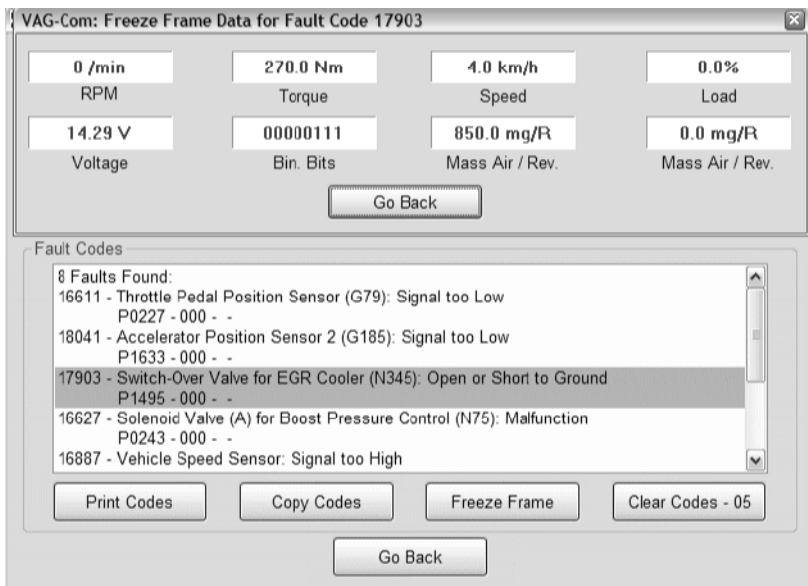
VAG-Com: Freeze Frame Data for Fault Code 17903

0 /min
RPM

270.0 Nm
Torque

4.0 km/h
Speed

0.0%
Load

14.29 V
Voltage

00000111
Bin. Bits

850.0 mg/R
Mass Air / Rev.

0.0 mg/R
Mass Air / Rev.

Go Back

Fault Codes

8 Faults Found:
16611 - Throttle Pedal Position Sensor (G79): Signal too Low
P0227 - 000 - -
18041 - Accelerator Position Sensor 2 (G185): Signal too Low
P1633 - 000 - -
17903 - Switch-Over Valve for EGR Cooler (N345): Open or Short to Ground
P1495 - 000 - -
16627 - Solenoid Valve (A) for Boost Pressure Control (N75): Malfunction
P0243 - 000 - -
16887 - Vehicle Speed Sensor: Signal too High

Print Codes
Copy Codes
Freeze Frame
Clear Codes - 05

Go Back